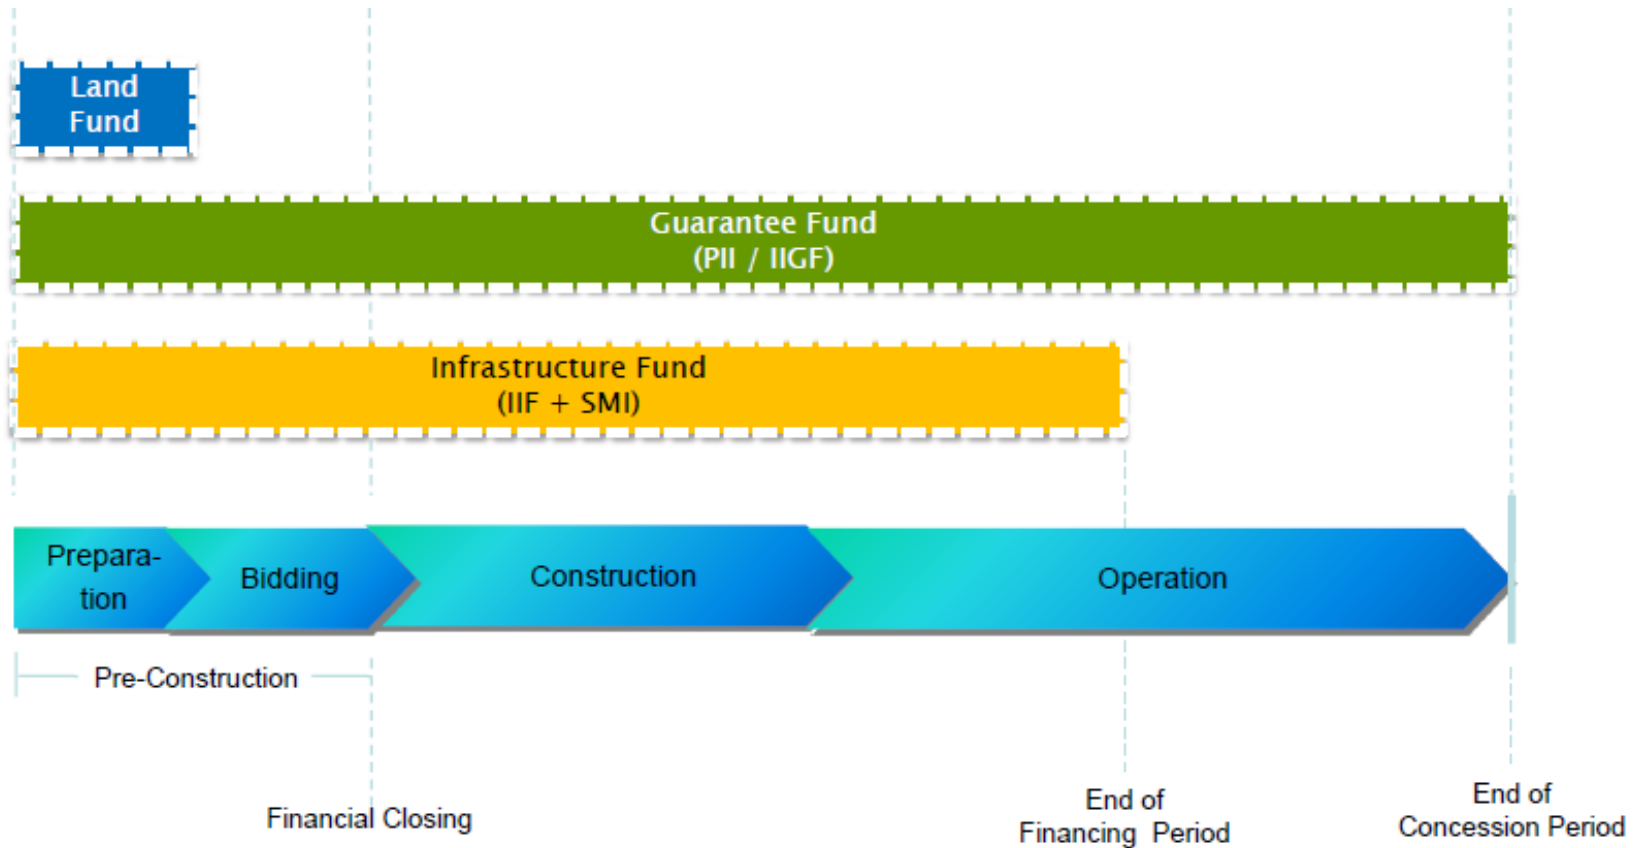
Land Fund

Guarantee Fund
(PII / IIGF)

Infrastructure Fund
(IIF + SMI)

Preparation

Bidding

Construction

Operation

Pre-Construction

Financial Closing

End of Financing Period

End of Concession Period